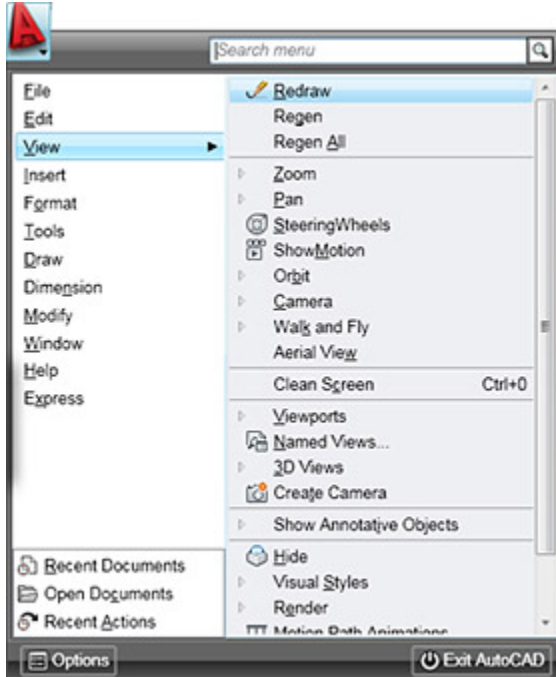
Search menu

File
Edit
View
Insert
Format
Tools
Draw
Dimension
Modify
Window
Help
Express

Redraw
Regen
Regen All
Zoom
Pan
SteeringWheels
ShowMotion
Orbit
Camera
Walk and Fly
Aerial View
Clean Screen Ctrl+0
Viewports
Named Views...
3D Views
Create Camera
Show Annotative Objects
Hide
Visual Styles
Render
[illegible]

Recent Documents
Open Documents
Recent Actions

Options
Exit AutoCAD